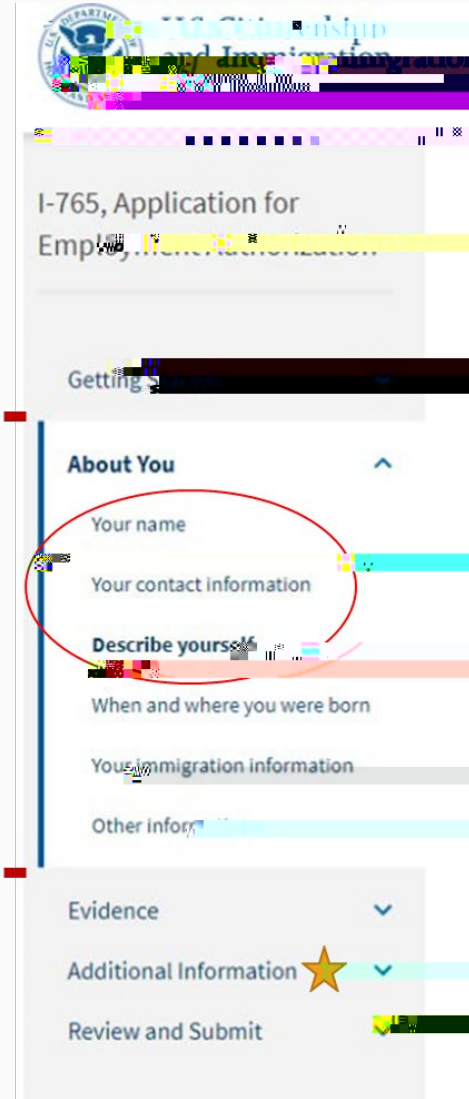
U.S. DEPARTMENT
U.S. Citizenship and Immigration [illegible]

I-765, Application for Employment Authorization

Getting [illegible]

About You

Your name

Your contact information

Describe yourself

When and where you were born

Your immigration information

Other infor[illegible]

Evidence

Additional Information

Review and Submit